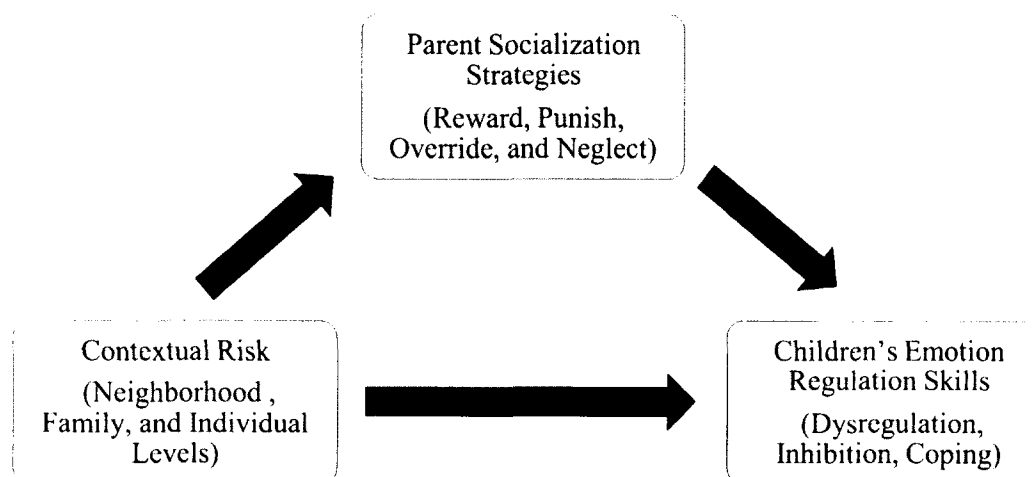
Parent Socialization Strategies

(Reward, Punish, Override, and Neglect)

Contextual Risk

(Neighborhood , Family, and Individual Levels)

Children's Emotion Regulation Skills

(Dysregulation, Inhibition, Coping)